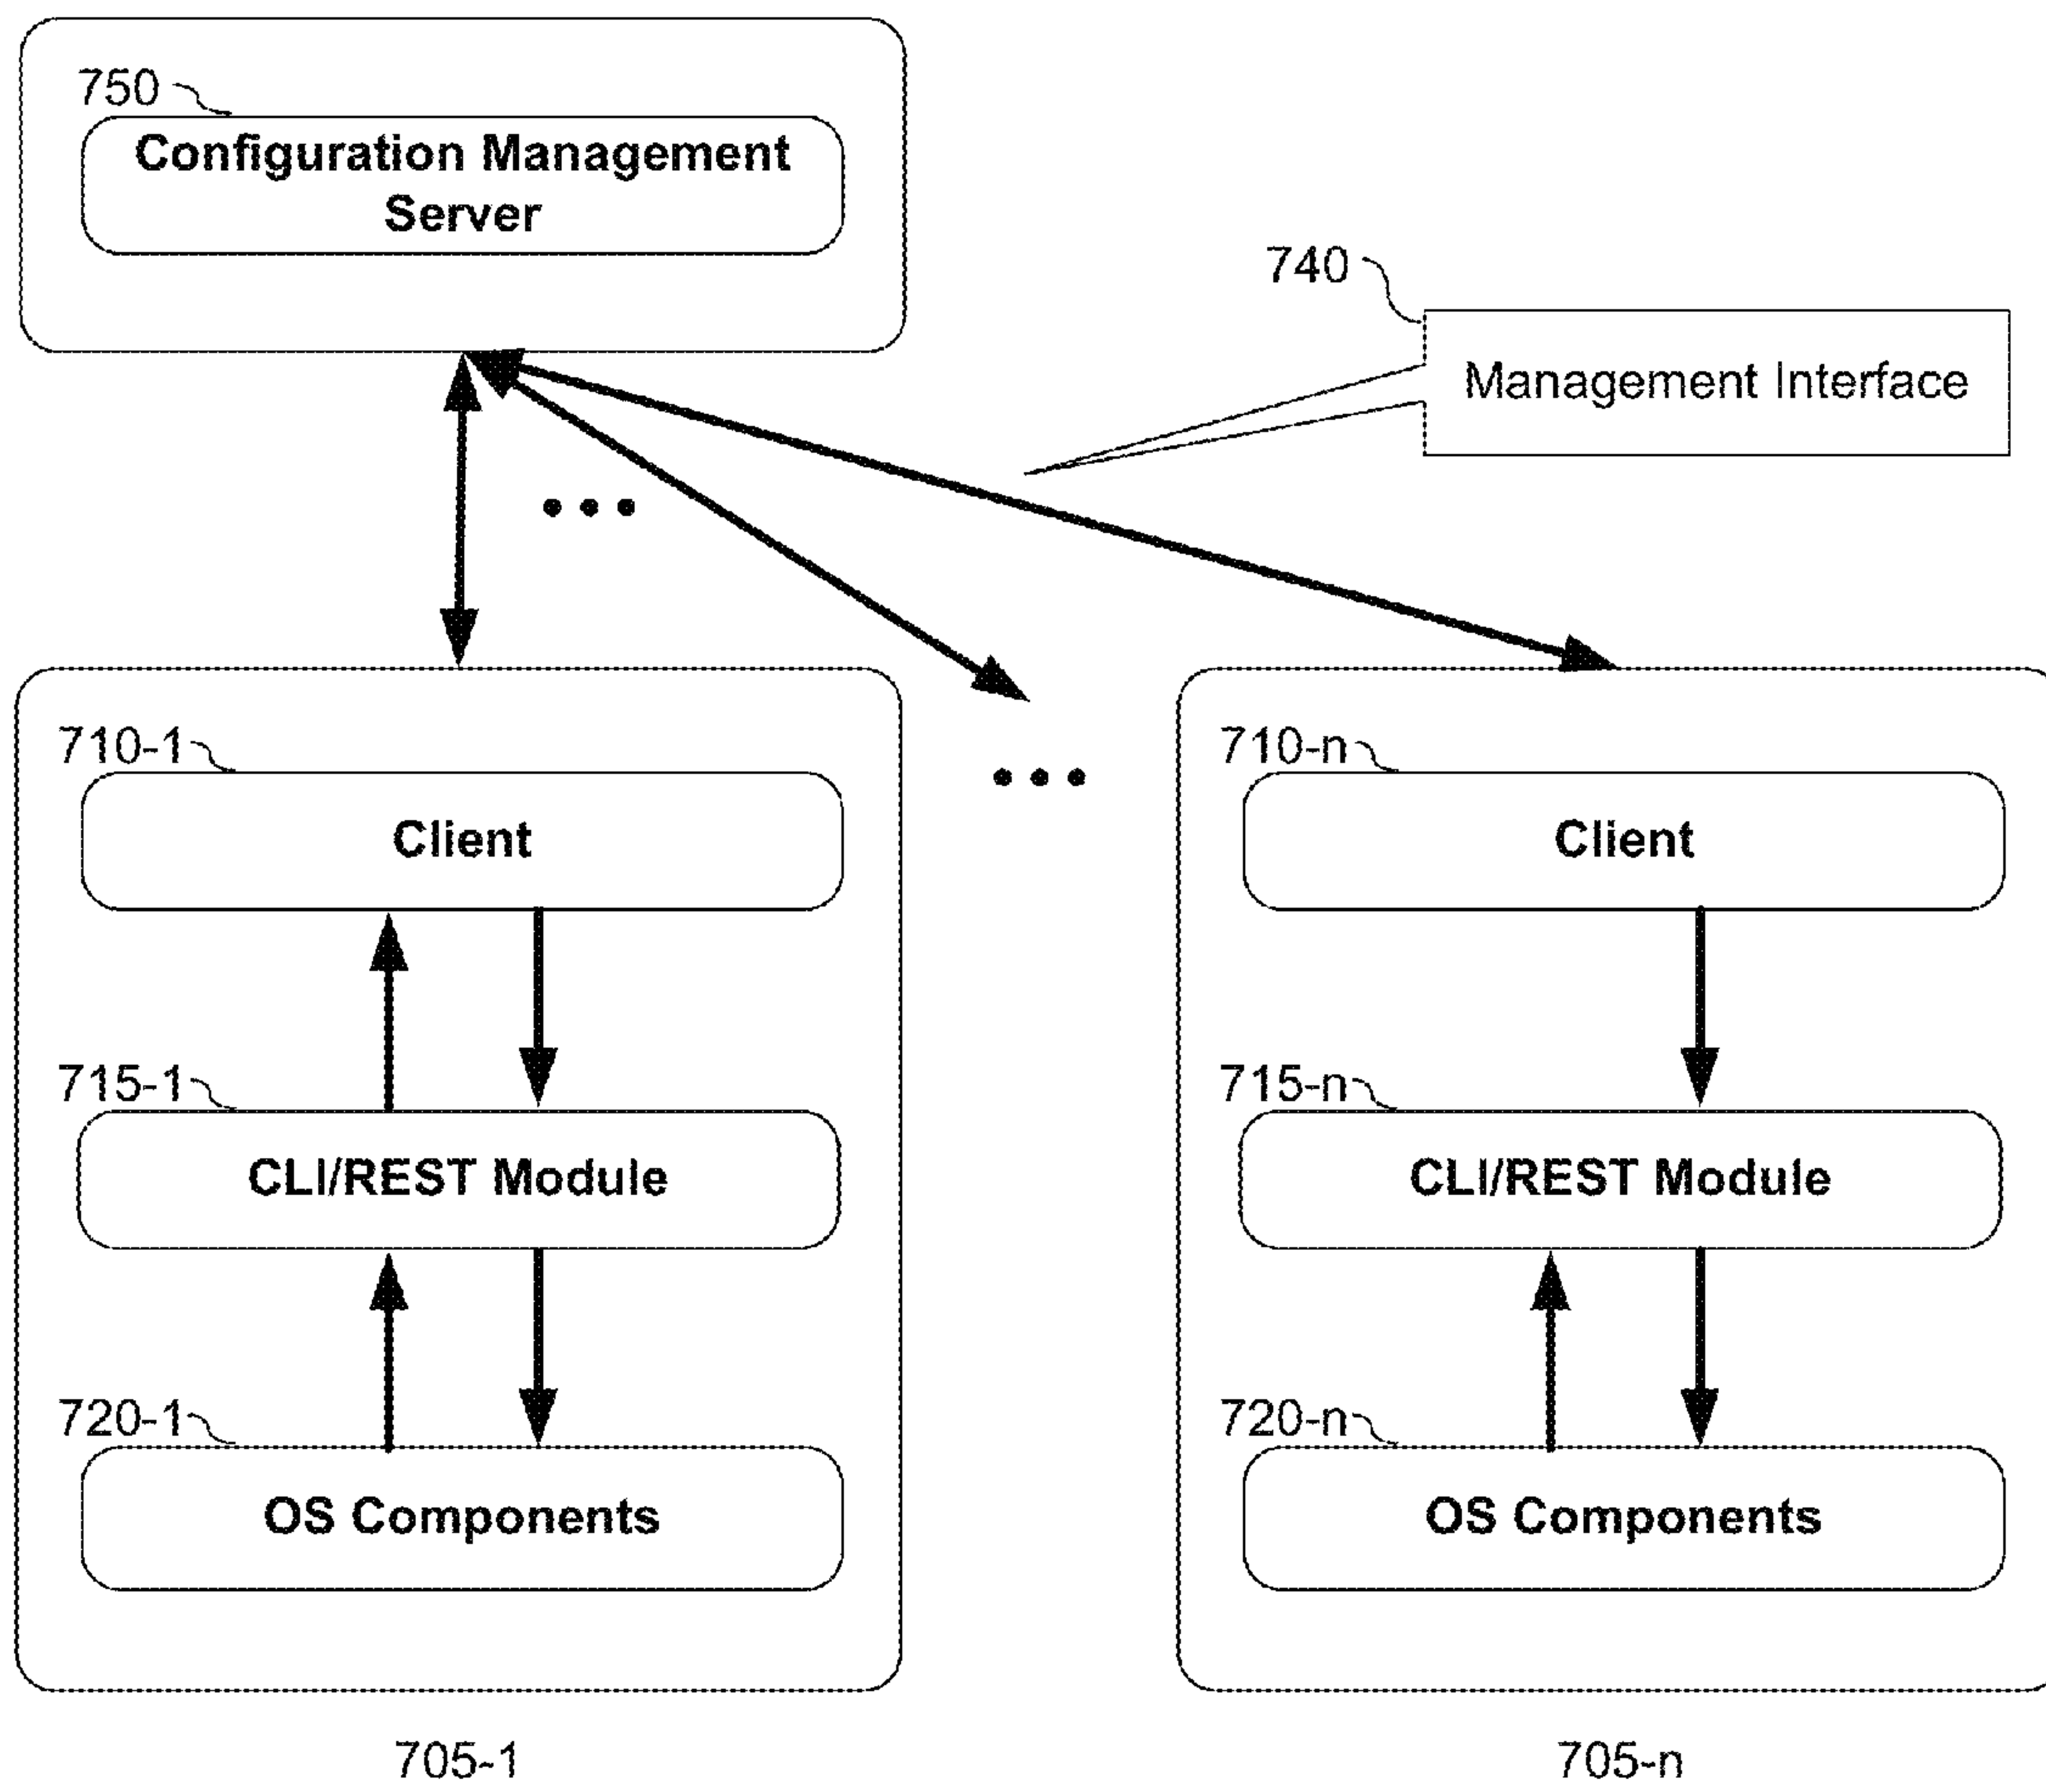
750

Configuration Management Server

740

Management Interface

...

...

710-1

Client

715-1

CLI/REST Module

720-1

OS Components

710-n

Client

715-n

CLI/REST Module

720-n

OS Components

705-1

705-n